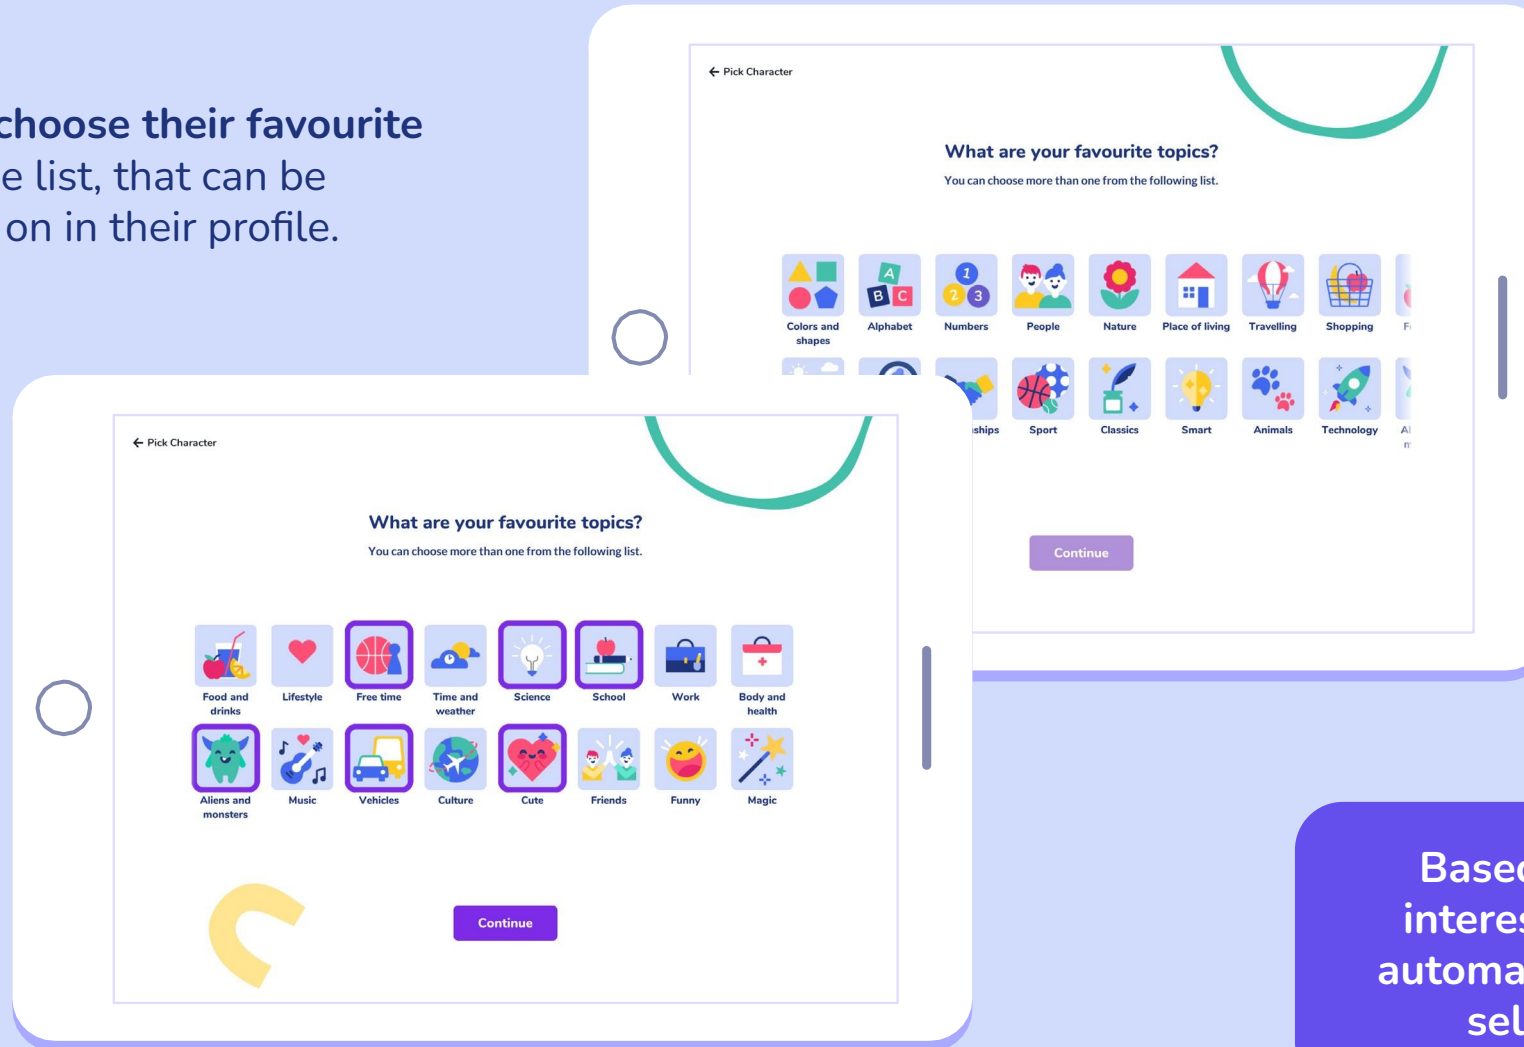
choose their favourite
e list, that can be
on in their profile.

← Pick Character

What are your favourite topics?

You can choose more than one from the following list.

Colors and shapes
Alphabet
Numbers
People
Nature
Place of living
Travelling
Shopping
F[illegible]

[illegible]ships
Sport
Classics
Smart
Animals
Technology
A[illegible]

Continue

← Pick Character

What are your favourite topics?

You can choose more than one from the following list.

Food and drinks
Lifestyle
Free time
Time and weather
Science
School
Work
Body and health
Aliens and monsters
Music
Vehicles
Culture
Cute
Friends
Funny
Magic

Continue

Basec
interes
automa
sel